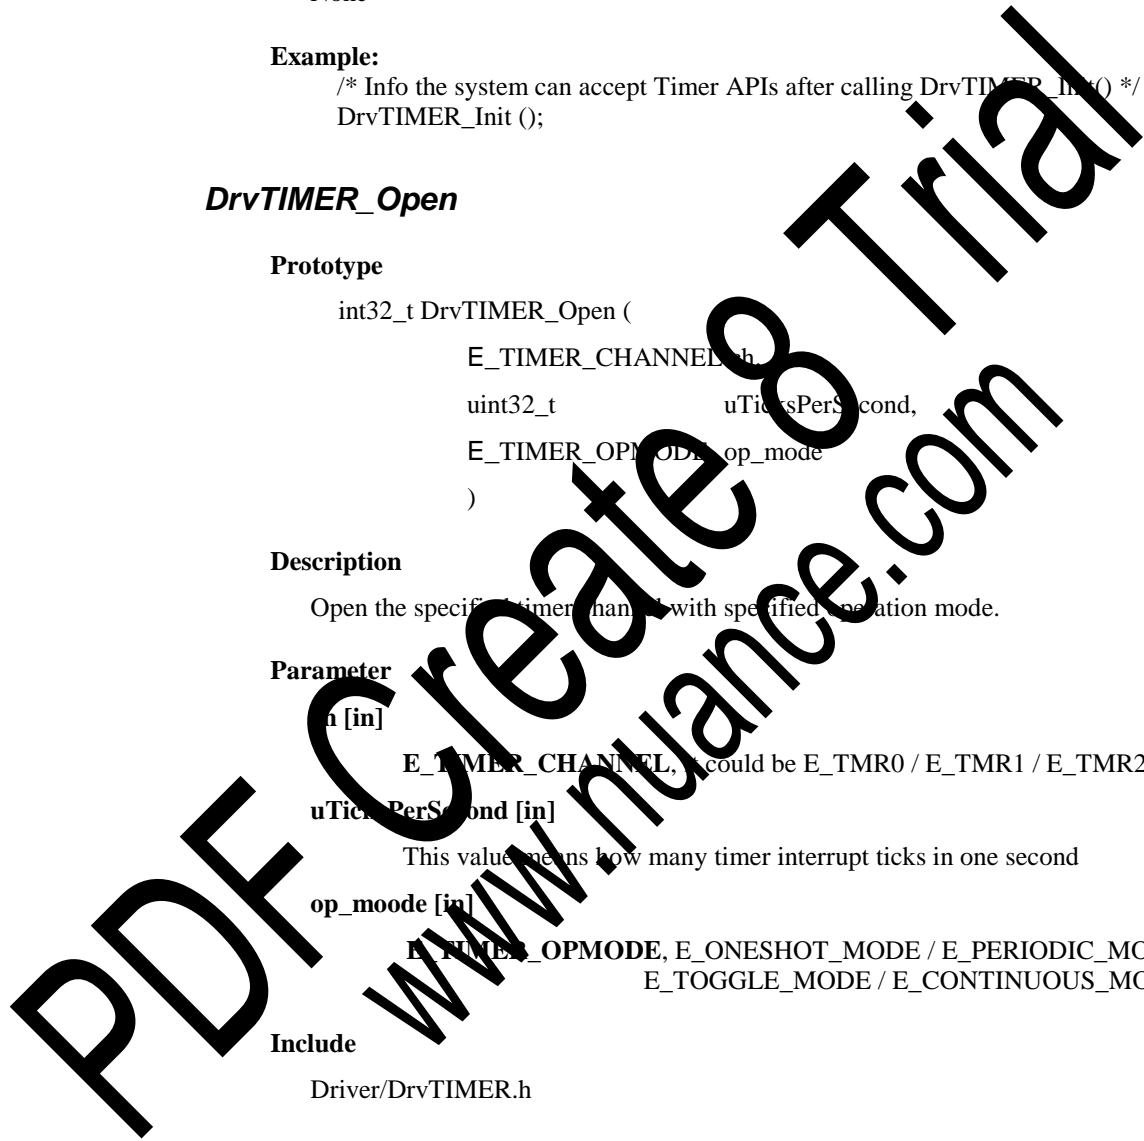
None

**Example:**
/* Info the system can accept Timer APIs after calling DrvTI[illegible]() */
DrvTIMER_Init ();

*DrvTIMER_Open*

**Prototype**

int32_t DrvTIMER_Open (
E_TIMER_CHANNE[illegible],
uint32_t uTi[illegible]sPer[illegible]cond,
E_TIMER_OP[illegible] op_mode
)

**Description**

Open the specif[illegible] timer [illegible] with spe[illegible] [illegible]ation mode.

**Parameter**

**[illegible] [in]**

**E_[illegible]ER_CHAN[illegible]EL**, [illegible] could be E_TMR0 / E_TMR1 / E_TMR2

**uTic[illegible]PerS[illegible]ond [in]**

This value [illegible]ans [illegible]w many timer interrupt ticks in one second

**op_moode [i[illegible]]**

**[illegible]_OPMODE**, E_ONESHOT_MODE / E_PERIODIC_MO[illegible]
E_TOGGLE_MODE / E_CONTINUOUS_MO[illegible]

**Include**

Driver/DrvTIMER.h

PDF Create 8 Trial
www.nuance.com